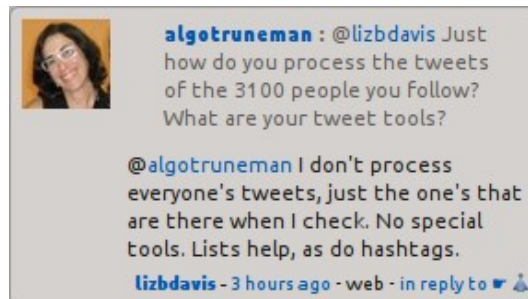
algotruneman : @lizbdavis Just how do you process the tweets of the 3100 people you follow? What are your tweet tools?

@algotruneman I don't process everyone's tweets, just the one's that are there when I check. No special tools. Lists help, as do hashtags.

lizbdavis - 3 hours ago - web - in reply to